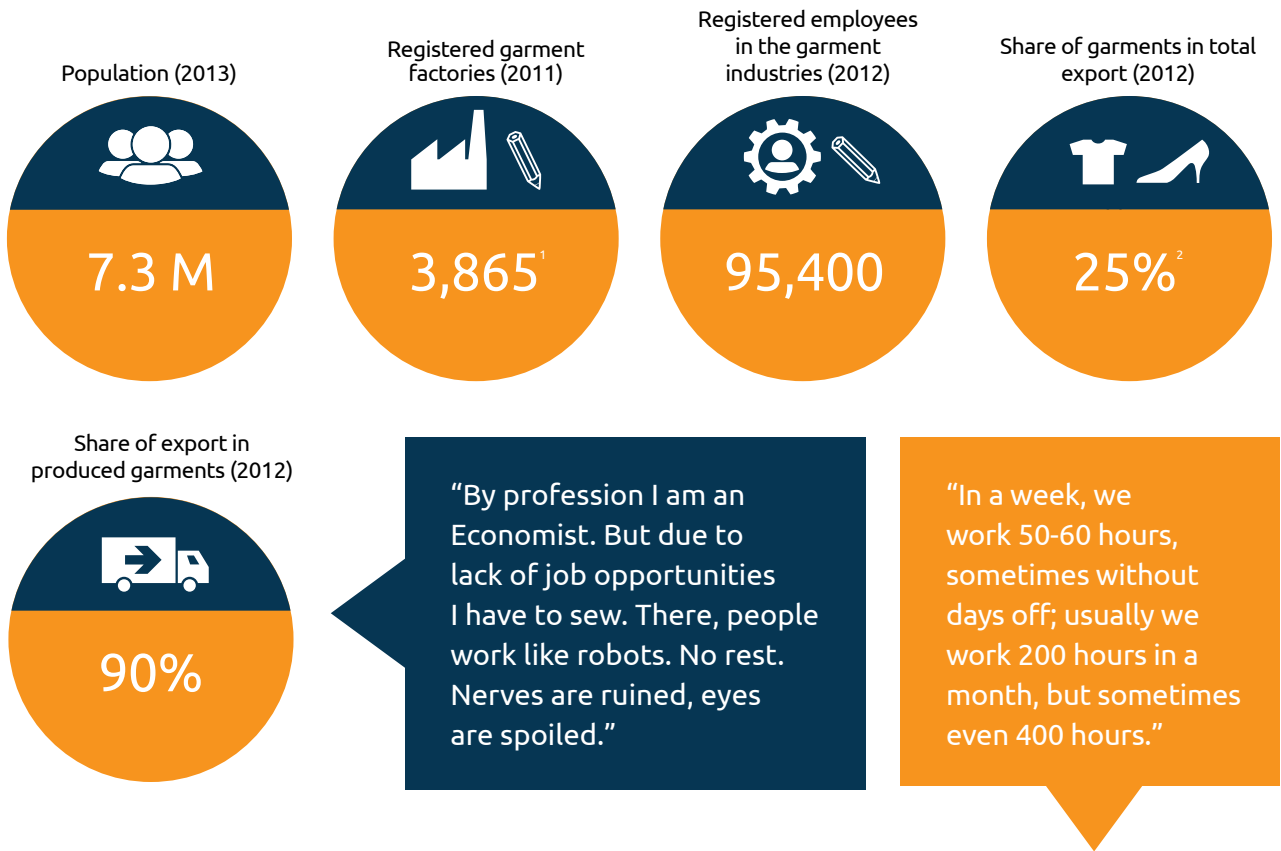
Population (2013)

7.3 M

Registered garment factories (2011)

3,865$^1$

Registered employees in the garment industries (2012)

95,400

Share of garments in total export (2012)

25%$^2$

Share of export in produced garments (2012)

90%

“By profession I am an Economist. But due to lack of job opportunities I have to sew. There, people work like robots. No rest. Nerves are ruined, eyes are spoiled.”

“In a week, we work 50-60 hours, sometimes without days off; usually we work 200 hours in a month, but sometimes even 400 hours.”